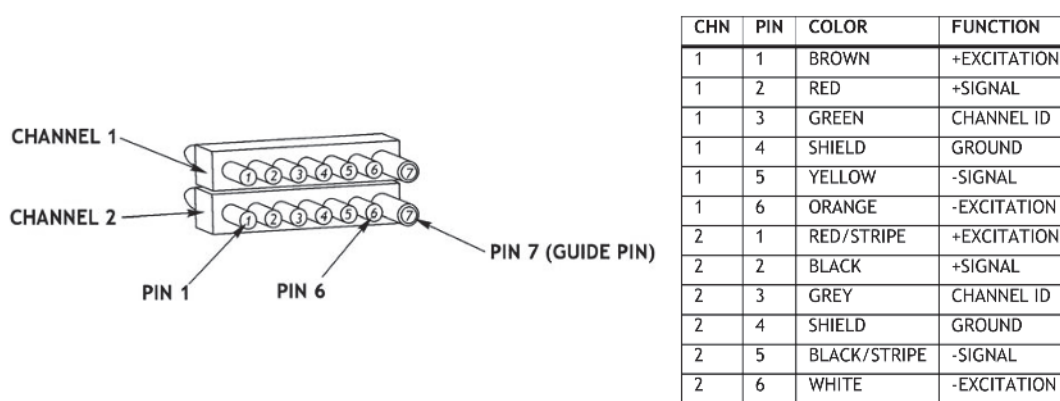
CHANNEL 1
CHANNEL 2
1 2 3 4 5 6 7
1 2 3 4 5 6 7
PIN 1
PIN 6
PIN 7 (GUIDE PIN)

| CHN | PIN | COLOR | FUNCTION |
|---|---|---|---|
| 1 | 1 | BROWN | +EXCITATION |
| 1 | 2 | RED | +SIGNAL |
| 1 | 3 | GREEN | CHANNEL ID |
| 1 | 4 | SHIELD | GROUND |
| 1 | 5 | YELLOW | -SIGNAL |
| 1 | 6 | ORANGE | -EXCITATION |
| 2 | 1 | RED/STRIPE | +EXCITATION |
| 2 | 2 | BLACK | +SIGNAL |
| 2 | 3 | GREY | CHANNEL ID |
| 2 | 4 | SHIELD | GROUND |
| 2 | 5 | BLACK/STRIPE | -SIGNAL |
| 2 | 6 | WHITE | -EXCITATION |